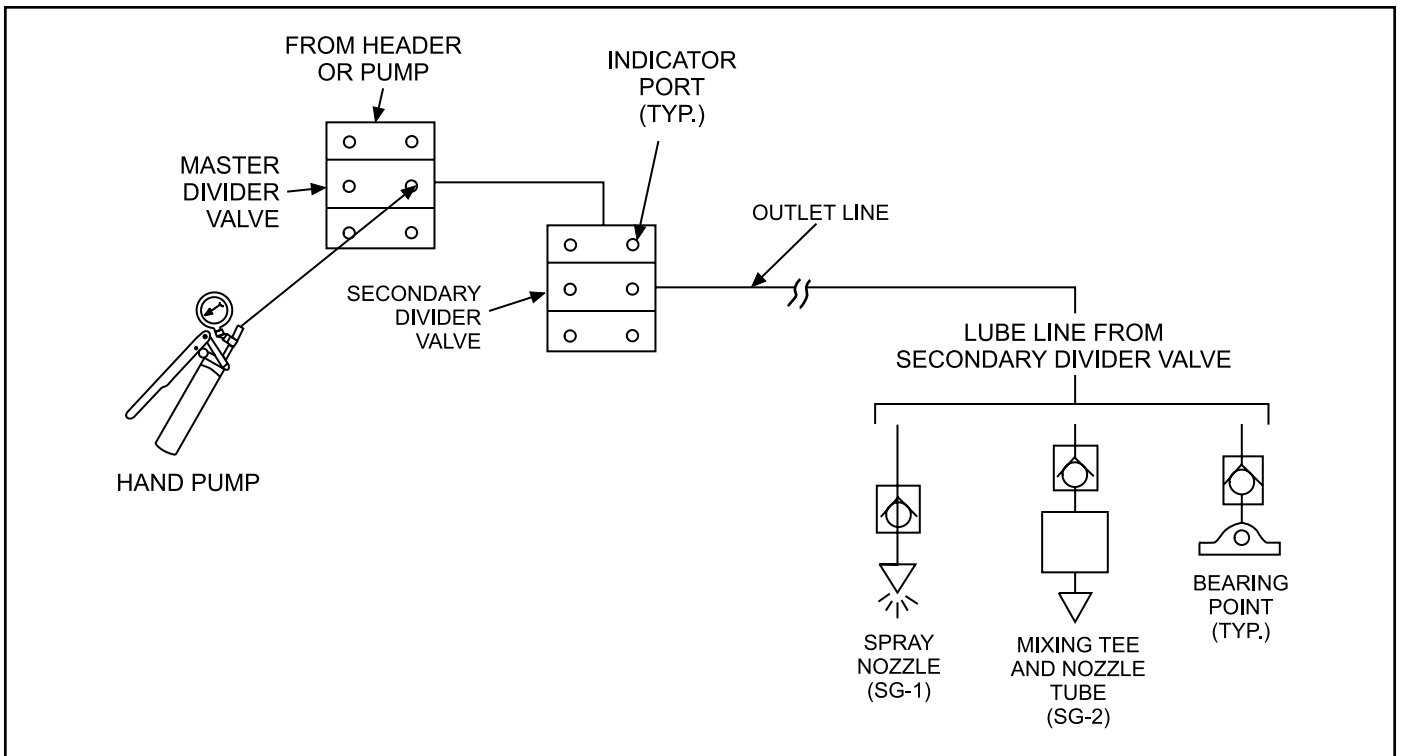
FROM HEADER OR PUMP

INDICATOR PORT (TYP.)

MASTER DIVIDER VALVE

OUTLET LINE

SECONDARY DIVIDER VALVE

LUBE LINE FROM SECONDARY DIVIDER VALVE

HAND PUMP

SPRAY NOZZLE (SG-1)

MIXING TEE AND NOZZLE TUBE (SG-2)

BEARING POINT (TYP.)